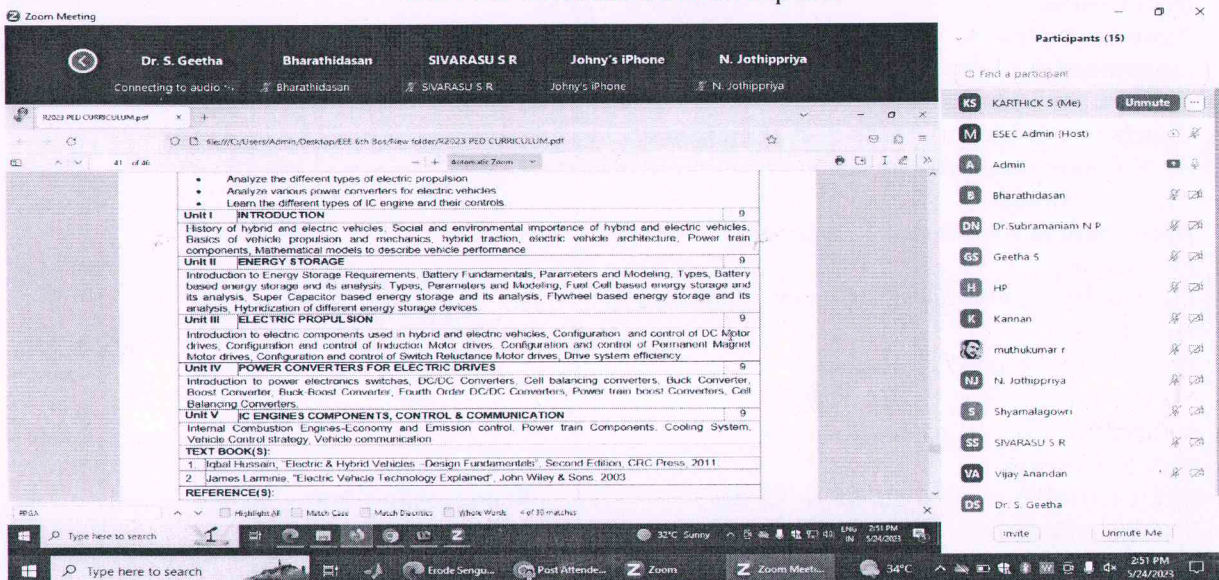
Zoom Meeting

Dr. S. Geetha
Connecting to audio ...
Bharathidasan
Bharathidasan
SIVARASU S R
SIVARASU S R
Johny's iPhone
Johny's iPhone
N. Jothippriya
N. Jothippriya

R2023 PED CURRICULUM.pdf
file:///C:/Users/Admin/Desktop/EEE 6th Sot/New folder/R2023 PED CURRICULUM.pdf
41 of 46
Automatic Zoom

• Analyze the different types of electric propulsion
• Analyze various power converters for electric vehicles
• Learn the different types of IC engine and their controls

| Unit I | INTRODUCTION | 9 |
|---|---|---|
| History of hybrid and electric vehicles, Social and environmental importance of hybrid and electric vehicles, Basics of vehicle propulsion and mechanics, hybrid traction, electric vehicle architecture, Power train components, Mathematical models to describe vehicle performance | | |
| Unit II | ENERGY STORAGE | 9 |
| Introduction to Energy Storage Requirements, Battery Fundamentals, Parameters and Modeling, Types, Battery based energy storage and its analysis, Types, Parameters and Modeling, Fuel Cell based energy storage and its analysis, Super Capacitor based energy storage and its analysis, Flywheel based energy storage and its analysis, Hybridization of different energy storage devices. | | |
| Unit III | ELECTRIC PROPULSION | 9 |
| Introduction to electric components used in hybrid and electric vehicles, Configuration and control of DC Motor drives, Configuration and control of Induction Motor drives, Configuration and control of Permanent Magnet Motor drives, Configuration and control of Switch Reluctance Motor drives, Drive system efficiency | | |
| Unit IV | POWER CONVERTERS FOR ELECTRIC DRIVES | 9 |
| Introduction to power electronics switches, DC/DC Converters, Cell balancing converters, Buck Converter, Boost Converter, Buck-Boost Converter, Fourth Order DC/DC Converters, Power train boost Converters, Cell Balancing Converters. | | |
| Unit V | IC ENGINES COMPONENTS, CONTROL & COMMUNICATION | 9 |
| Internal Combustion Engines-Economy and Emission control, Power train Components, Cooling System, Vehicle Control strategy, Vehicle communication | | |

TEXT BOOK(S):
1. Iqbal Hussain, "Electric & Hybrid Vehicles –Design Fundamentals", Second Edition, CRC Press, 2011
2. James Larminie, "Electric Vehicle Technology Explained", John Wiley & Sons, 2003
REFERENCE(S):

PBGA
Highlight All   Match Case   Match Diacritics   Whole Words   4 of 30 matches

Participants (15)
Find a participant
KS KARTHICK S (Me) Unmute
M ESEC Admin (Host)
A Admin
B Bharathidasan
DN Dr.Subramaniam N P
GS Geetha S
H HP
K Kannan
muthukumar r
NJ N. Jothippriya
S Shyamalagowri
SS SIVARASU S R
VA Vijay Anandan
DS Dr. S. Geetha
Invite   Unmute Me

Type here to search
32°C Sunny   ENG IN   2:51 PM 5/24/2023

Type here to search   Erode Sengu...   Post Attende...   Zoom   Zoom Meeti...   34°C   2:51 PM 5/24/2023